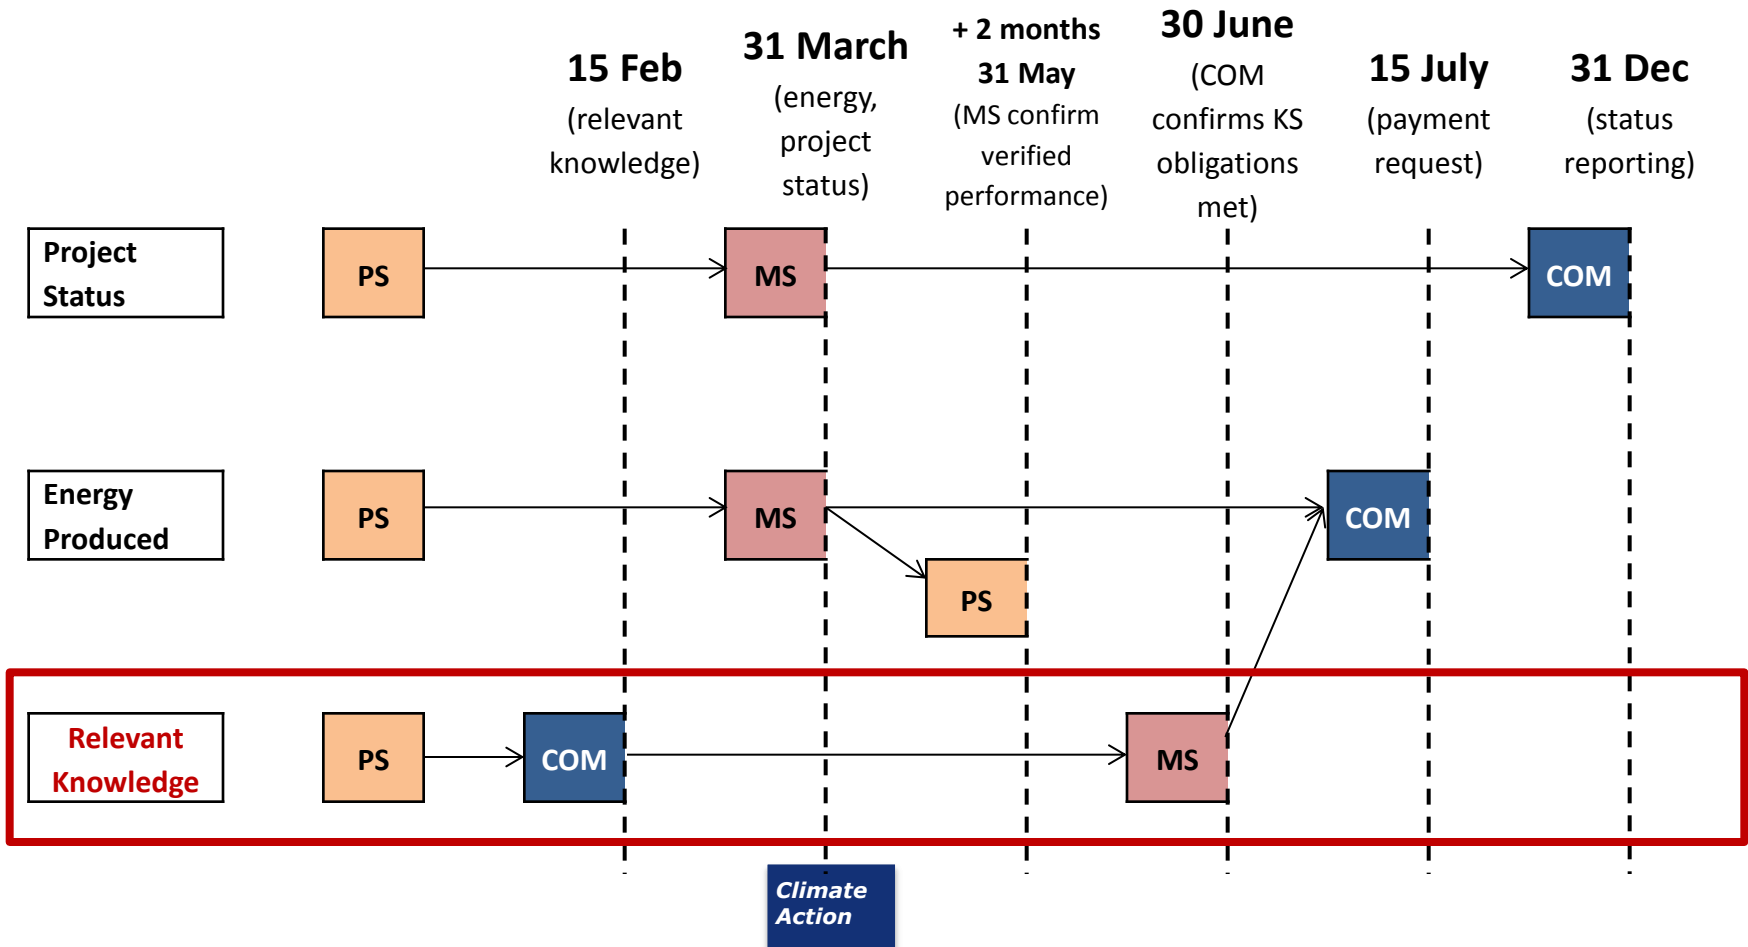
15 Feb (relevant knowledge)

31 March (energy, project status)

+ 2 months 31 May (MS confirm verified performance)

30 June (COM confirms KS obligations met)

15 July (payment request)

31 Dec (status reporting)

Project Status

PS

MS

COM

Energy Produced

PS

MS

COM

PS

Relevant Knowledge

PS

COM

MS

Climate Action